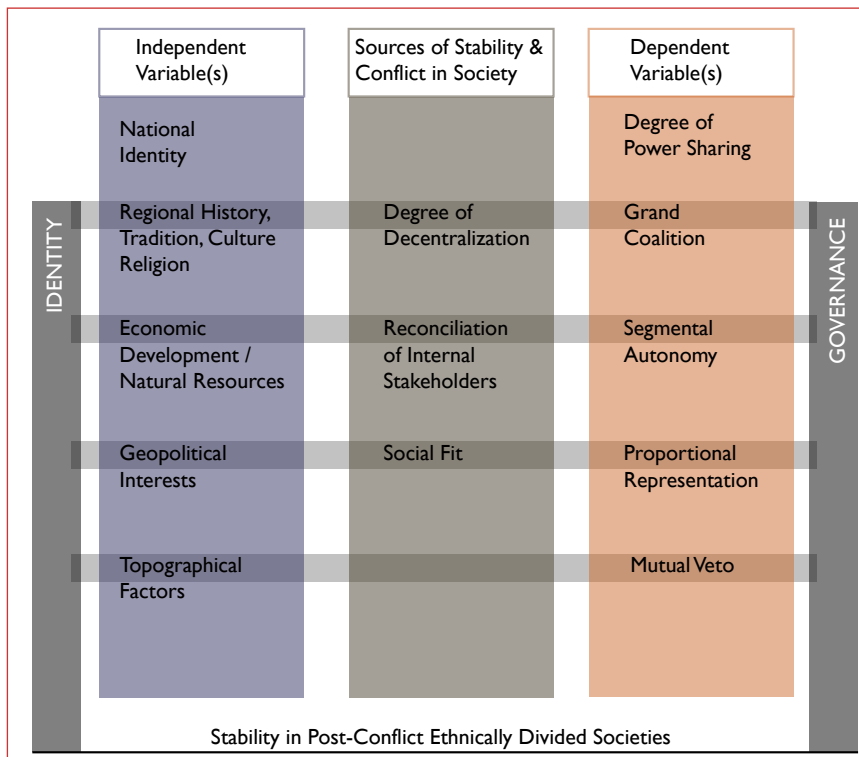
Independent Variable(s)

Sources of Stability & Conflict in Society

Dependent Variable(s)

National Identity

Degree of Power Sharing

IDENTITY

GOVERNANCE

Regional History, Tradition, Culture Religion

Degree of Decentralization

Grand Coalition

Economic Development / Natural Resources

Reconciliation of Internal Stakeholders

Segmental Autonomy

Geopolitical Interests

Social Fit

Proportional Representation

Topographical Factors

Mutual Veto

Stability in Post-Conflict Ethnically Divided Societies